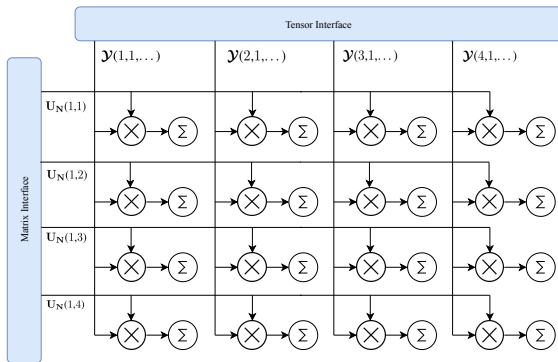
Tensor Interface

Matrix Interface

| | $\mathcal{Y}(1,1,\ldots)$ | $\mathcal{Y}(2,1,\ldots)$ | $\mathcal{Y}(3,1,\ldots)$ | $\mathcal{Y}(4,1,\ldots)$ |
|---|---|---|---|---|
| $\mathbf{U_N}(1,1)$ | $\times$ $\Sigma$ | $\times$ $\Sigma$ | $\times$ $\Sigma$ | $\times$ $\Sigma$ |
| $\mathbf{U_N}(1,2)$ | $\times$ $\Sigma$ | $\times$ $\Sigma$ | $\times$ $\Sigma$ | $\times$ $\Sigma$ |
| $\mathbf{U_N}(1,3)$ | $\times$ $\Sigma$ | $\times$ $\Sigma$ | $\times$ $\Sigma$ | $\times$ $\Sigma$ |
| $\mathbf{U_N}(1,4)$ | $\times$ $\Sigma$ | $\times$ $\Sigma$ | $\times$ $\Sigma$ | $\times$ $\Sigma$ |